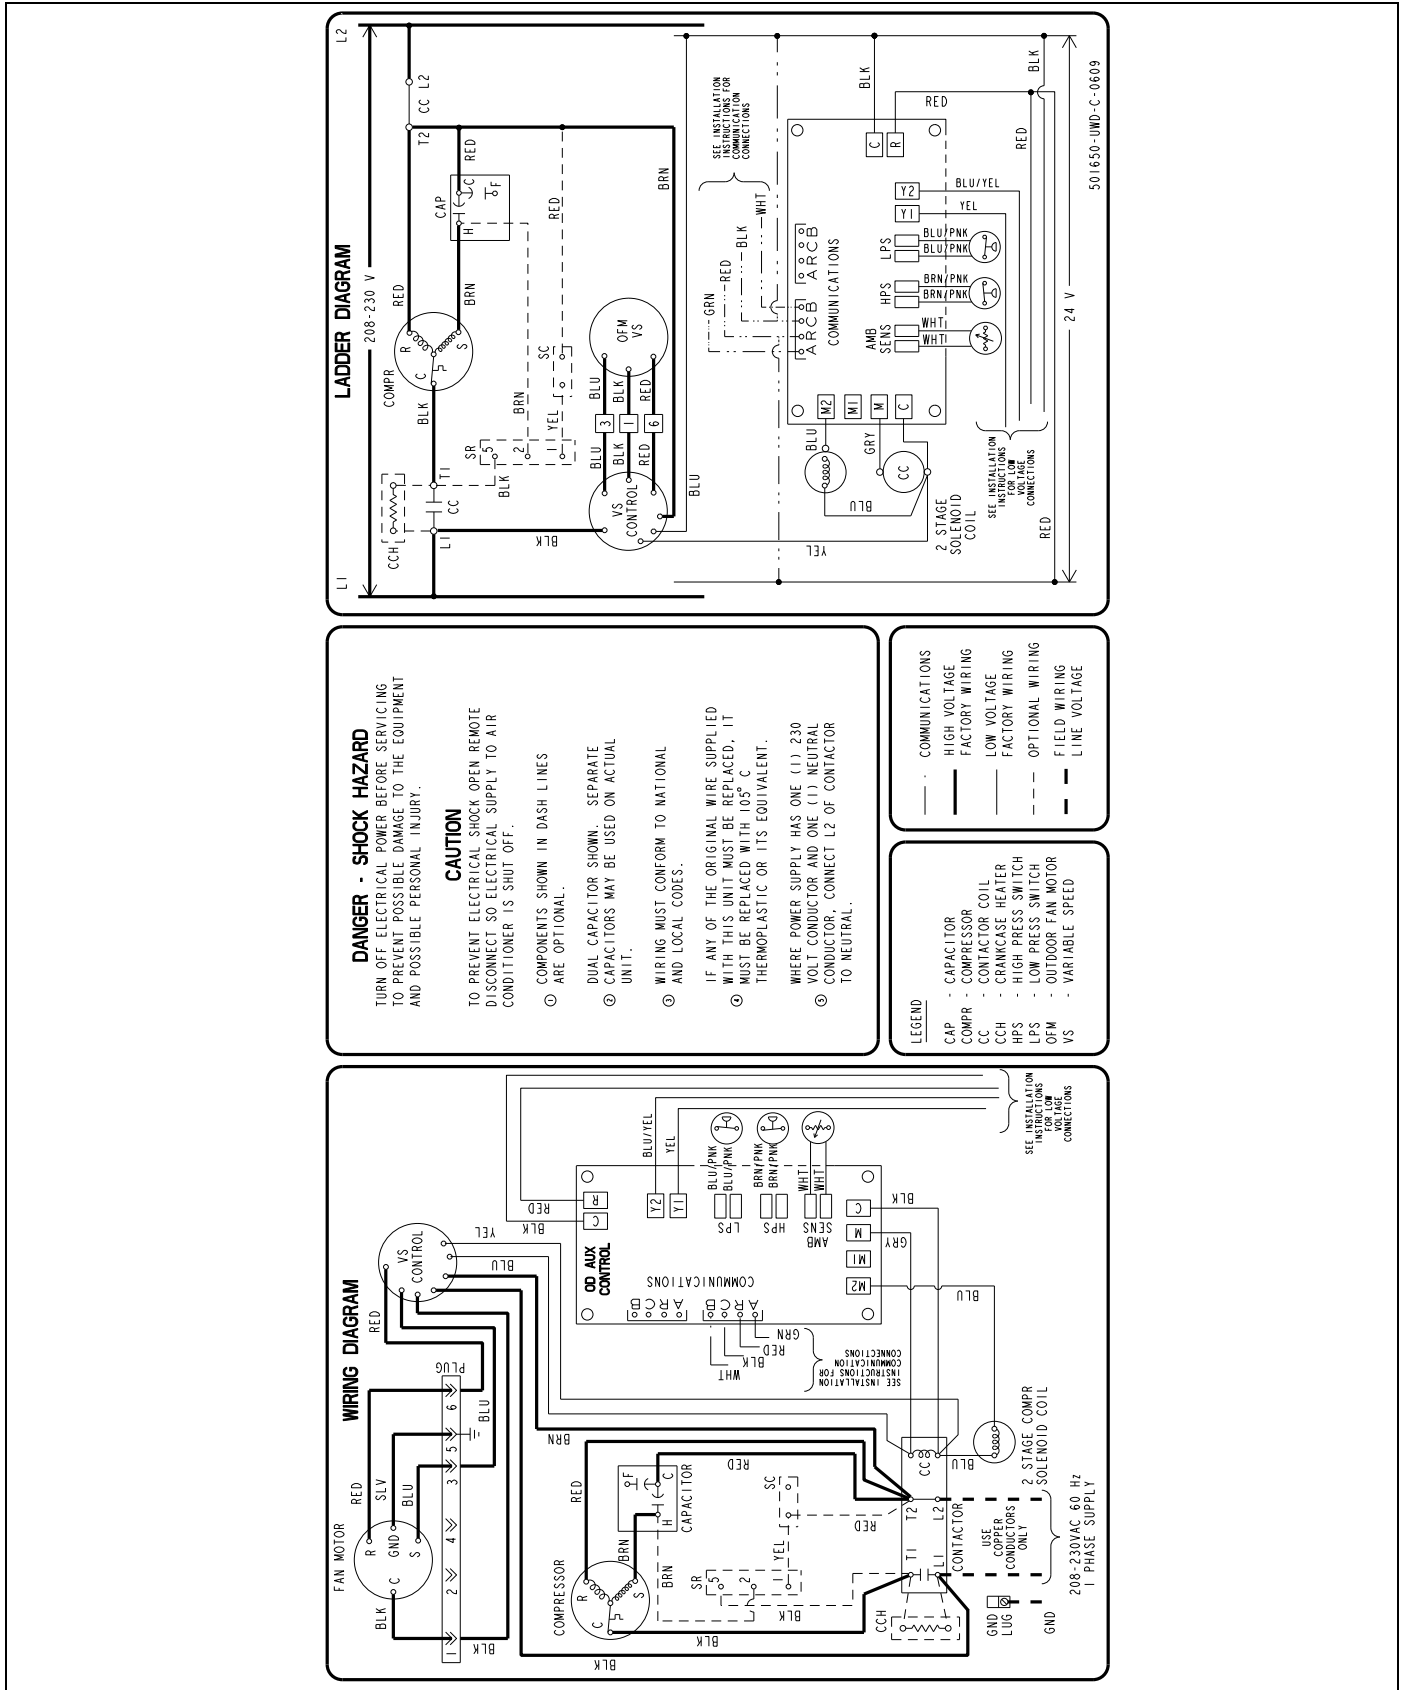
LADDER DIAGRAM

L1 L2
208-230 V
CC L2
T2
RED
CAP
C
F
H
RED
BRN
COMPR
R
C
S
BRN
BLK
SC
BRN
YEL
SR
5
2
1
BLK
CCH
CC
T1
L1
OFM VS
BLU
BLK
RED
3
1
6
BLU
BLK
RED
VS CONTROL
BLU
BLK
YEL
SEE INSTALLATION INSTRUCTIONS FOR COMMUNICATION CONNECTIONS
GRN
RED
BLK
WHT
A R C B
A R C B
COMMUNICATIONS
BLK
RED
C
R
Y2
Y1
BLU/YEL
YEL
LPS
BLU/PNK
BLU/PNK
HPS
BRN/PNK
BRN/PNK
AMB SENS
WHT
WHT
M2
M1
M
C
BLU
GRY
CC
BLU
2 STAGE SOLENOID COIL
SEE INSTALLATION INSTRUCTIONS FOR LOW VOLTAGE CONNECTIONS
RED
RED
BLK
24 V
501650-UWD-C-0609

DANGER - SHOCK HAZARD
TURN OFF ELECTRICAL POWER BEFORE SERVICING TO PREVENT POSSIBLE DAMAGE TO THE EQUIPMENT AND POSSIBLE PERSONAL INJURY.

CAUTION
TO PREVENT ELECTRICAL SHOCK OPEN REMOTE DISCONNECT SO ELECTRICAL SUPPLY TO AIR CONDITIONER IS SHUT OFF.

① COMPONENTS SHOWN IN DASH LINES ARE OPTIONAL.

② DUAL CAPACITOR SHOWN. SEPARATE CAPACITORS MAY BE USED ON ACTUAL UNIT.

③ WIRING MUST CONFORM TO NATIONAL AND LOCAL CODES.

④ IF ANY OF THE ORIGINAL WIRE SUPPLIED WITH THIS UNIT MUST BE REPLACED, IT MUST BE REPLACED WITH 105° C THERMOPLASTIC OR ITS EQUIVALENT.

⑤ WHERE POWER SUPPLY HAS ONE (1) 230 VOLT CONDUCTOR AND ONE (1) NEUTRAL CONDUCTOR, CONNECT L2 OF CONTACTOR TO NEUTRAL.

LEGEND
CAP - CAPACITOR
COMPR - COMPRESSOR
CC - CONTACTOR COIL
CCH - CRANKCASE HEATER
HPS - HIGH PRESS SWITCH
LPS - LOW PRESS SWITCH
OFM - OUTDOOR FAN MOTOR
VS - VARIABLE SPEED

COMMUNICATIONS
HIGH VOLTAGE FACTORY WIRING
LOW VOLTAGE FACTORY WIRING
OPTIONAL WIRING
FIELD WIRING LINE VOLTAGE

WIRING DIAGRAM

FAN MOTOR
RED
SLV
BLU
R
GND
C
S
BLK
PLUG
6
5
4
3
2
1
BLU
BLK
RED
VS CONTROL
YEL
BLU
BRN
OD AUX CONTROL
COMMUNICATIONS
A R C B
A R C B
GRN
RED
BLK
WHT
SEE INSTALLATION INSTRUCTIONS FOR COMMUNICATION CONNECTIONS
RED
BLK
R
C
Y2
Y1
BLU/YEL
YEL
BLU/PNK
BLU/PNK
BRN/PNK
BRN/PNK
WHT
WHT
LPS
HPS
AMB SENS
SEE INSTALLATION INSTRUCTIONS FOR LOW VOLTAGE CONNECTIONS
C
M
M1
M2
BLK
GRY
BLU
COMPRESSOR
R
C
S
BRN
RED
BRN
F
C
H
CAPACITOR
RED
SC
YEL
SR
5
2
1
BLK
RED
BLK
BLK
CCH
CC
T2
T1
L2
L1
CONTACTOR
BLU
2 STAGE COMPR SOLENOID COIL
USE COPPER CONDUCTORS ONLY
208-230VAC 60 Hz 1 PHASE SUPPLY
GND LUG
GND